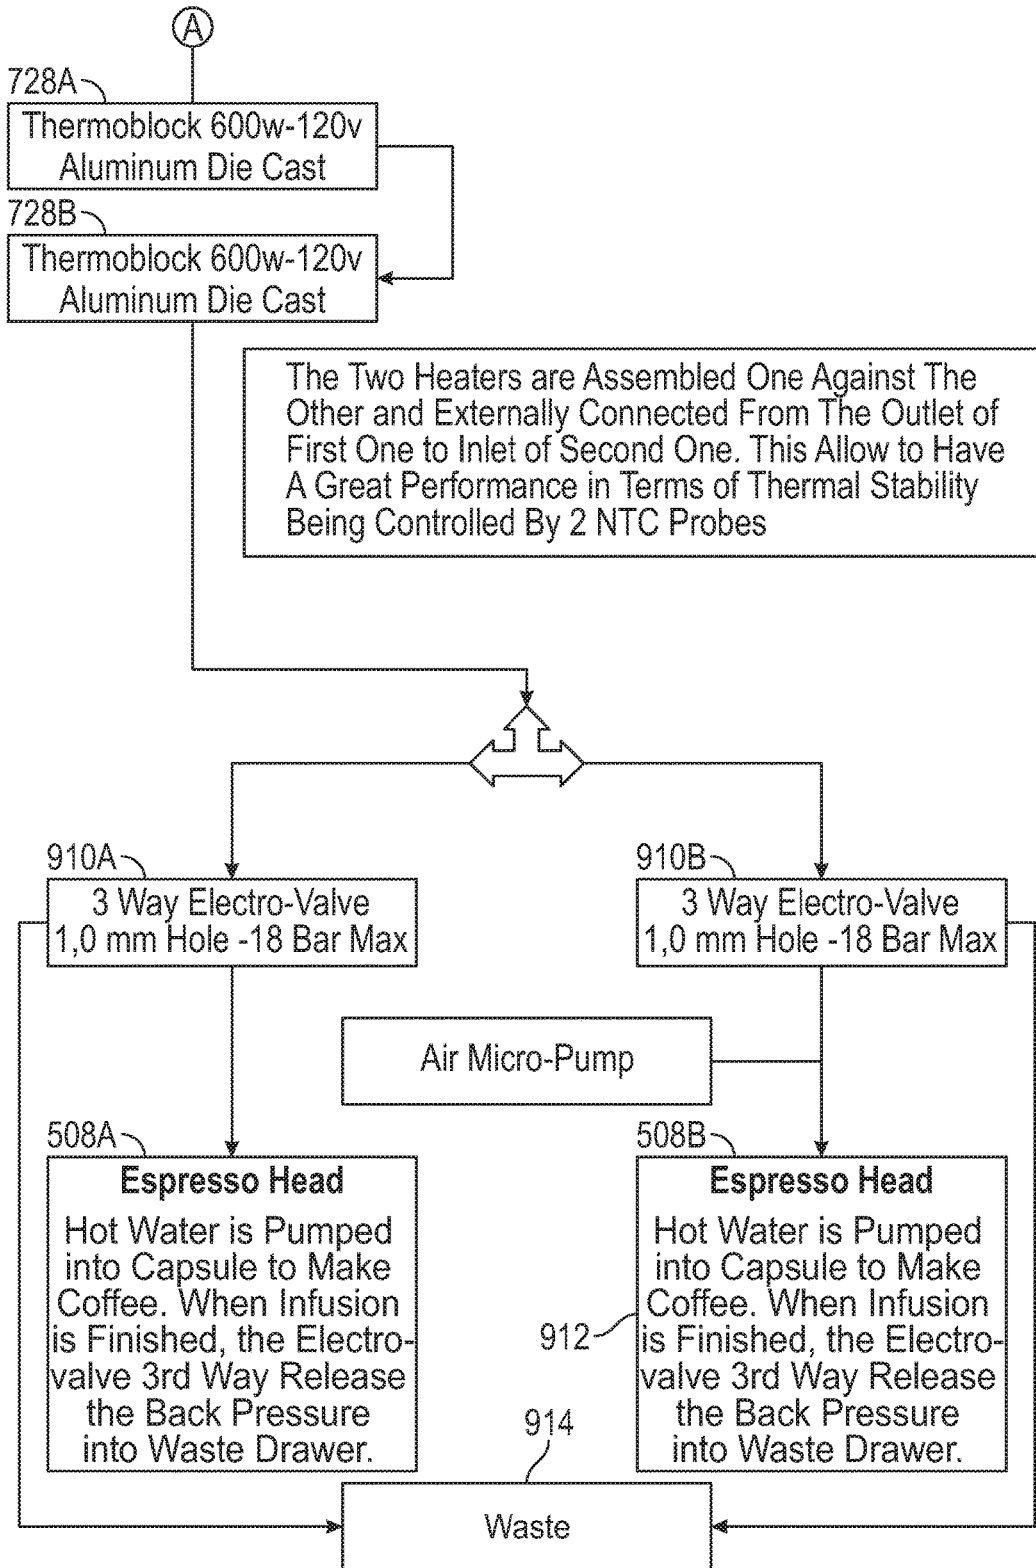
A

728A

Thermoblock 600w-120v
Aluminum Die Cast

728B

Thermoblock 600w-120v
Aluminum Die Cast

The Two Heaters are Assembled One Against The Other and Externally Connected From The Outlet of First One to Inlet of Second One. This Allow to Have A Great Performance in Terms of Thermal Stability Being Controlled By 2 NTC Probes

910A

3 Way Electro-Valve
1,0 mm Hole -18 Bar Max

910B

3 Way Electro-Valve
1,0 mm Hole -18 Bar Max

Air Micro-Pump

508A

**Espresso Head**

Hot Water is Pumped into Capsule to Make Coffee. When Infusion is Finished, the Electrovalve 3rd Way Release the Back Pressure into Waste Drawer.

508B

**Espresso Head**

Hot Water is Pumped into Capsule to Make Coffee. When Infusion is Finished, the Electrovalve 3rd Way Release the Back Pressure into Waste Drawer.

912

914

Waste